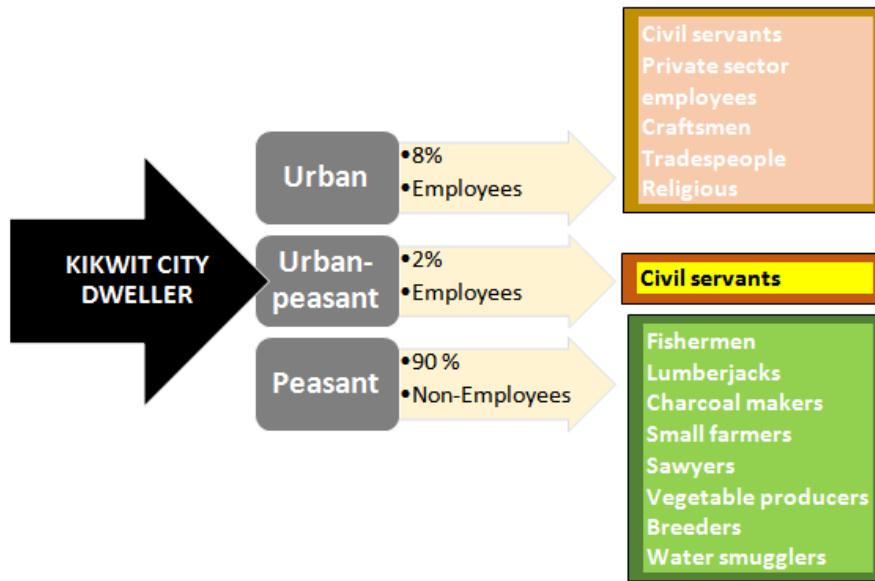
KIKWIT CITY DWELLER

Urban
•8%
•Employees

Civil servants
Private sector employees
Craftsmen
Tradespeople
Religious

Urban-peasant
•2%
•Employees

Civil servants

Peasant
•90 %
•Non-Employees

Fishermen
Lumberjacks
Charcoal makers
Small farmers
Sawyers
Vegetable producers
Breeders
Water smugglers